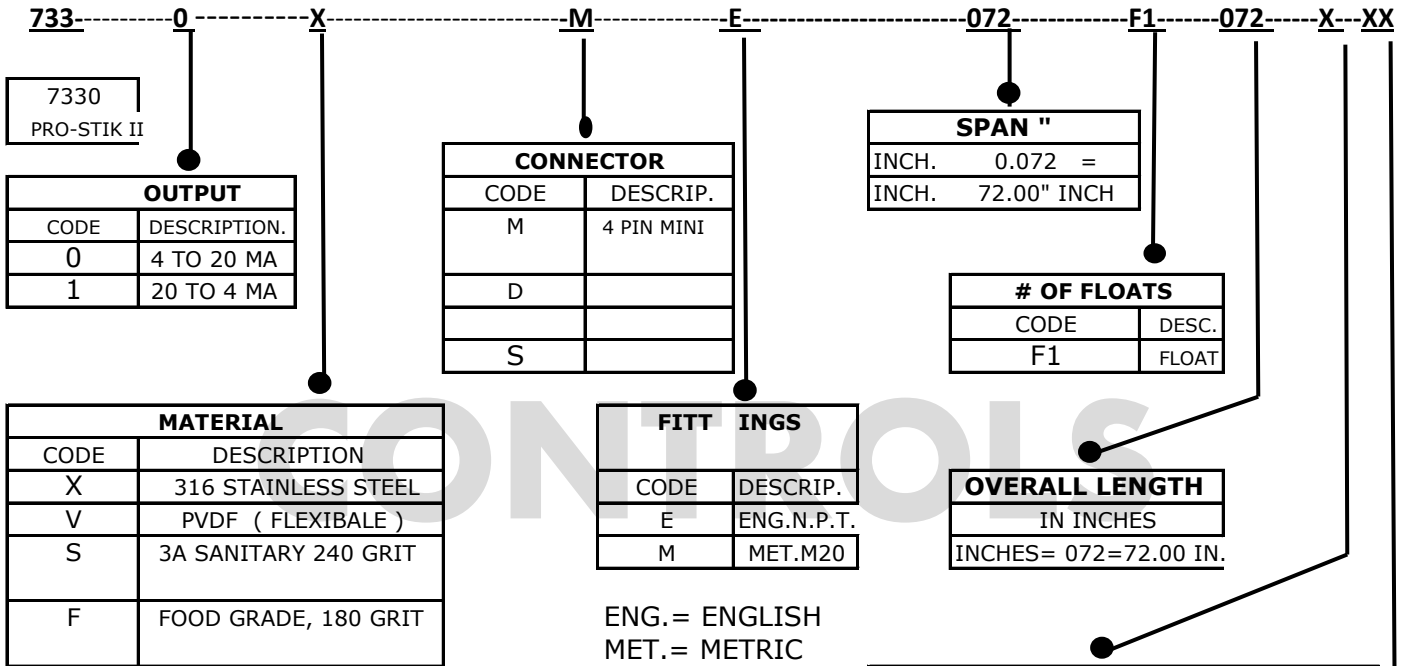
733----------0----------X----------------------M-----------E----------------------072------------F1-------072------X---XX

7330
PRO-STIK II

| OUTPUT | |
|---|---|
| CODE | DESCRIPTION. |
| 0 | 4 TO 20 MA |
| 1 | 20 TO 4 MA |

| CONNECTOR | |
|---|---|
| CODE | DESCRIP. |
| M | 4 PIN MINI |
| D | |
| | |
| S | |

| SPAN " | |
|---|---|
| INCH. | 0.072 = |
| INCH. | 72.00" INCH |

| # OF FLOATS | |
|---|---|
| CODE | DESC. |
| F1 | FLOAT |

CONTROLS

| MATERIAL | |
|---|---|
| CODE | DESCRIPTION |
| X | 316 STAINLESS STEEL |
| V | PVDF ( FLEXIBALE ) |
| S | 3A SANITARY 240 GRIT |
| F | FOOD GRADE, 180 GRIT |

| FITT INGS | |
|---|---|
| CODE | DESCRIP. |
| E | ENG.N.P.T. |
| M | MET.M20 |

ENG.= ENGLISH
MET.= METRIC

| OVERALL LENGTH |
|---|
| IN INCHES |
| INCHES= 072=72.00 IN. |